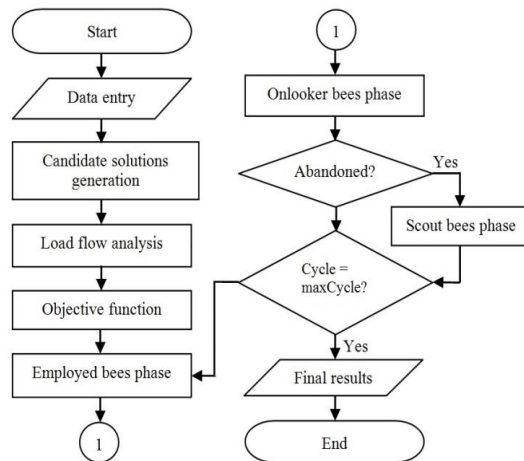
Start

Data entry

Candidate solutions generation

Load flow analysis

Objective function

Employed bees phase

1

1

Onlooker bees phase

Abandoned?

Yes

Scout bees phase

Cycle = maxCycle?

Yes

Final results

End